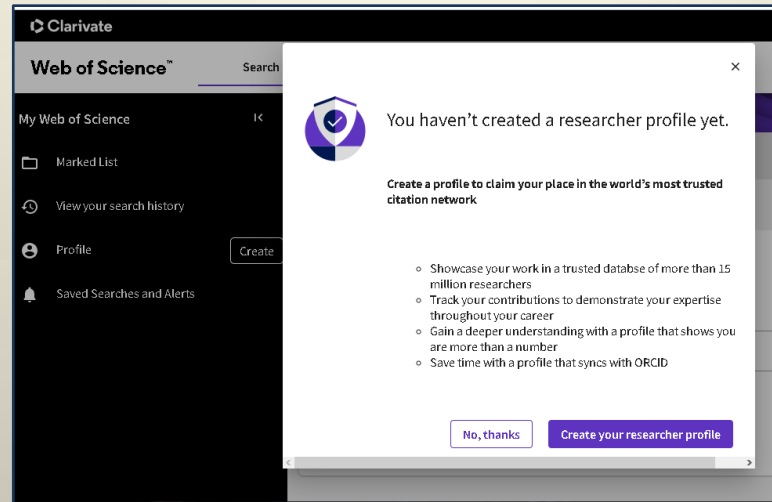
Clarivate

Web of Science™

Search

My Web of Science

Marked List

View your search history

Profile

Create

Saved Searches and Alerts

×

You haven't created a researcher profile yet.

Create a profile to claim your place in the world's most trusted citation network

- Showcase your work in a trusted databse of more than 15 million researchers
- Track your contributions to demonstrate your expertise throughout your career
- Gain a deeper understanding with a profile that shows you are more than a number
- Save time with a profile that syncs with ORCID

No, thanks

Create your researcher profile